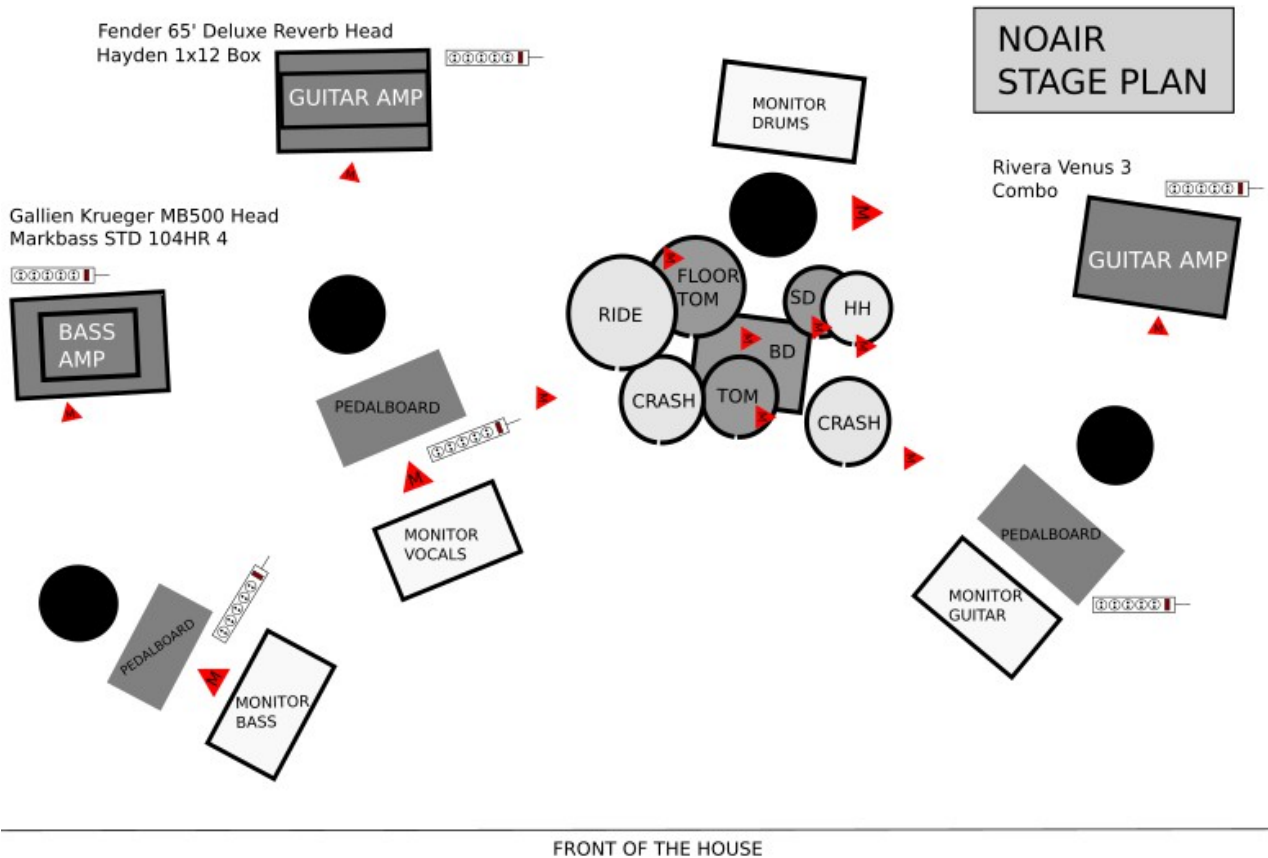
NOAIR
STAGE PLAN

Fender 65' Deluxe Reverb Head
Hayden 1x12 Box

GUITAR AMP

MONITOR
DRUMS

Rivera Venus 3
Combo

GUITAR AMP

Gallien Krueger MB500 Head
Markbass STD 104HR 4

BASS
AMP

FLOOR
TOM

RIDE

SD

HH

BD

CRASH

TOM

CRASH

PEDALBOARD

MONITOR
VOCALS

PEDALBOARD

MONITOR
GUITAR

PEDALBOARD

MONITOR
BASS

M

FRONT OF THE HOUSE